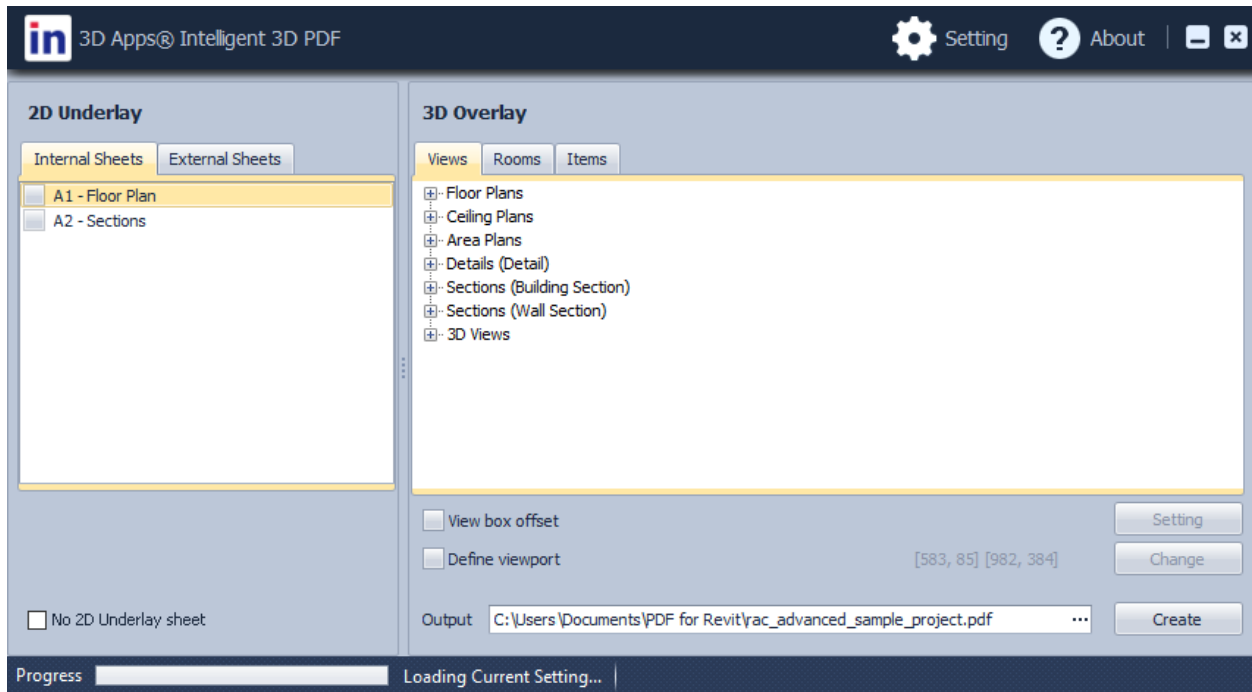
in 3D Apps® Intelligent 3D PDF

Setting About

2D Underlay

Internal Sheets External Sheets

A1 - Floor Plan
A2 - Sections

No 2D Underlay sheet

3D Overlay

Views Rooms Items

Floor Plans
Ceiling Plans
Area Plans
Details (Detail)
Sections (Building Section)
Sections (Wall Section)
3D Views

View box offset
Setting

Define viewport
[583, 85] [982, 384]
Change

Output C:\Users\Documents\PDF for Revit\rac_advanced_sample_project.pdf ···
Create

Progress Loading Current Setting...